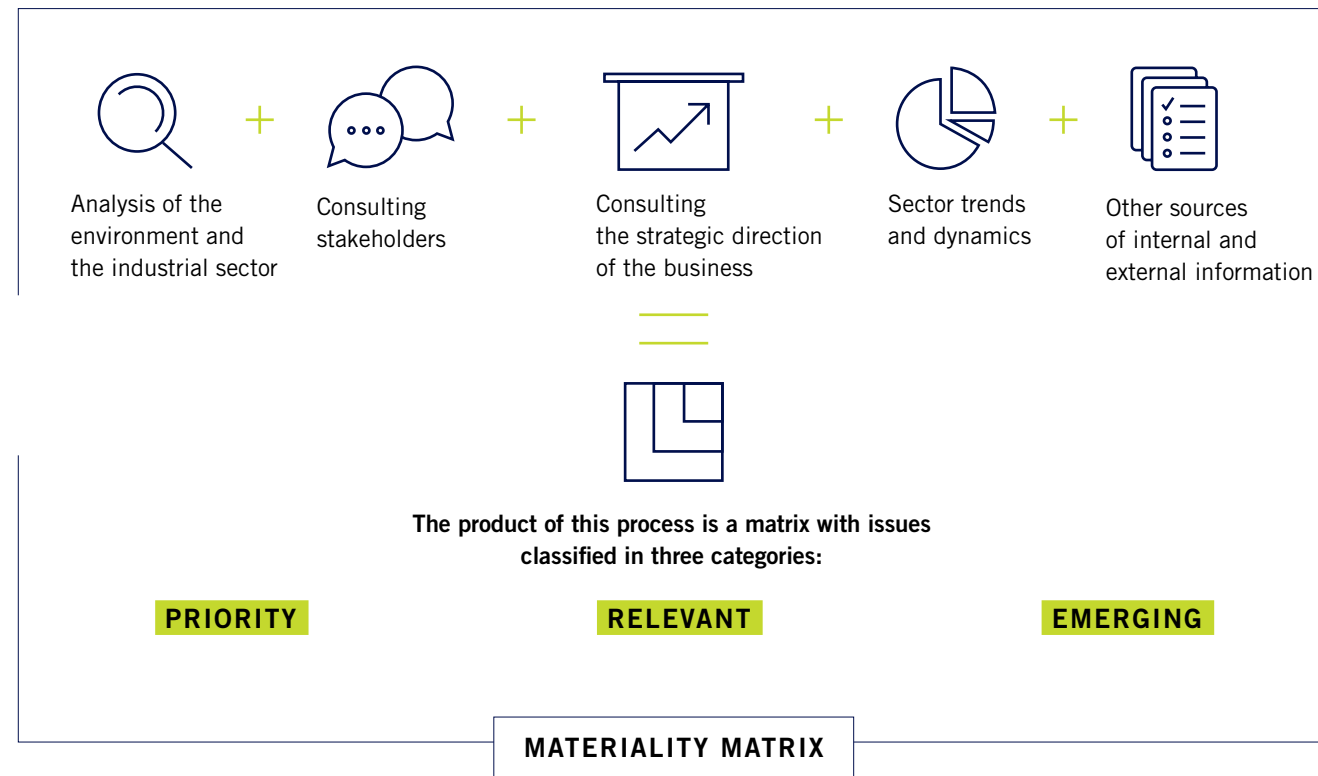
Analysis of the environment and the industrial sector

+

Consulting stakeholders

+

Consulting the strategic direction of the business

+

Sector trends and dynamics

+

Other sources of internal and external information

=

**The product of this process is a matrix with issues classified in three categories:**

PRIORITY

RELEVANT

EMERGING

MATERIALITY MATRIX